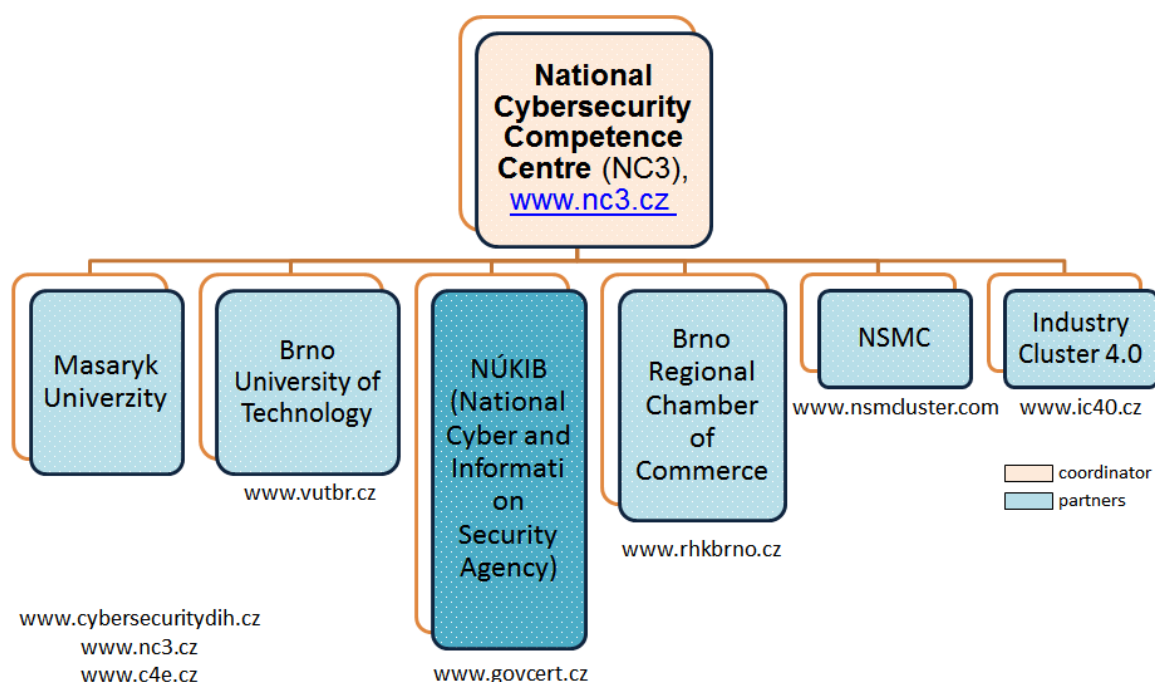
**National Cybersecurity Competence Centre** (NC3), www.nc3.cz

Masaryk Univerzity

Brno University of Technology

www.vutbr.cz

NÚKIB (National Cyber and Informati on Security Agency)

www.govcert.cz

Brno Regional Chamber of Commerce

www.rhkbrno.cz

NSMC

www.nsmcluster.com

Industry Cluster 4.0

www.ic40.cz

coordinator

partners

www.cybersecuritydih.cz
www.nc3.cz
www.c4e.cz